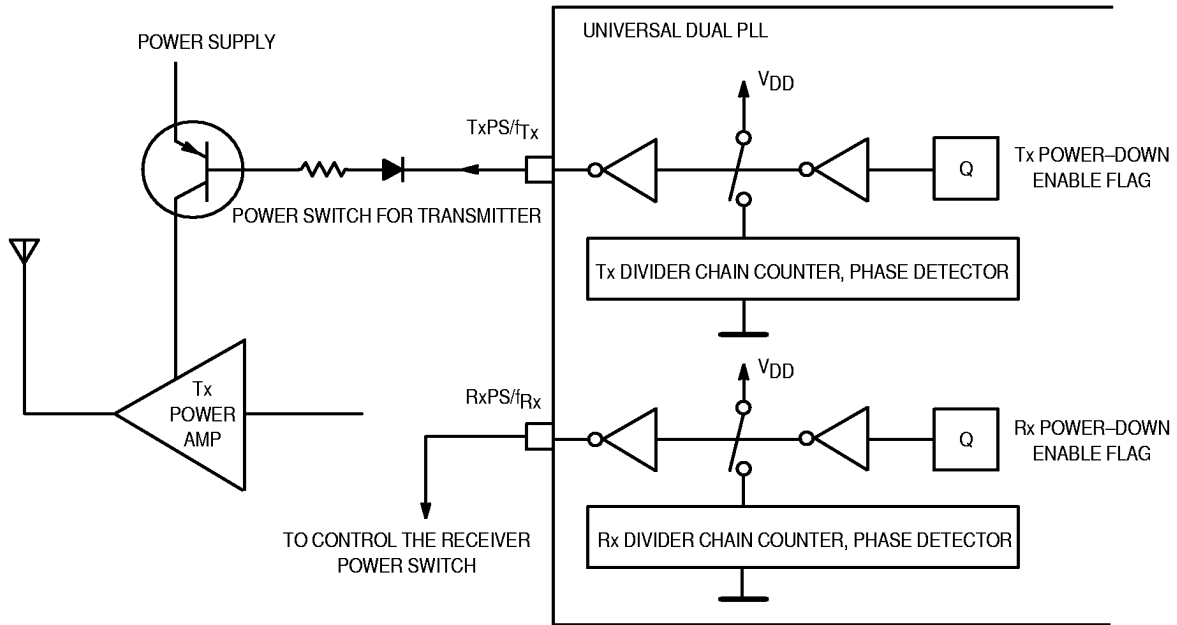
POWER SUPPLY

UNIVERSAL DUAL PLL

$V_{DD}$

TxPS/$f_{Tx}$

Q

Tx POWER–DOWN ENABLE FLAG

POWER SWITCH FOR TRANSMITTER

Tx DIVIDER CHAIN COUNTER, PHASE DETECTOR

$V_{DD}$

Tx POWER AMP

RxPS/$f_{Rx}$

Q

Rx POWER–DOWN ENABLE FLAG

TO CONTROL THE RECEIVER POWER SWITCH

Rx DIVIDER CHAIN COUNTER, PHASE DETECTOR